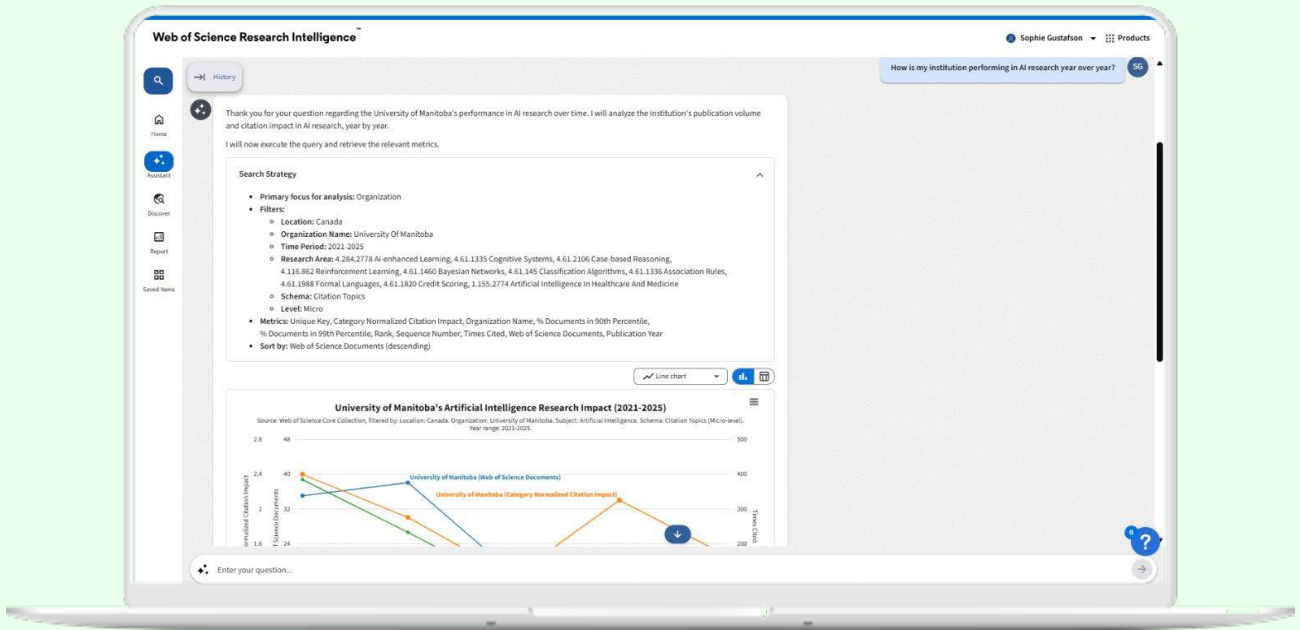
Web of Science Research Intelligence™

Sophie Gustafson Products

History

Home

Assistant

Discover

Report

Saved Items

How is my institution performing in AI research year over year? SG

Thank you for your question regarding the University of Manitoba's performance in AI research over time. I will analyze the institution's publication volume and citation impact in AI research, year by year.

I will now execute the query and retrieve the relevant metrics.

Search Strategy

- Primary focus for analysis: Organization
- Filters:
  - Location: Canada
  - Organization Name: University Of Manitoba
  - Time Period: 2021-2025
  - Research Area: 4.284.2778 Ai-enhanced Learning, 4.61.1335 Cognitive Systems, 4.61.2106 Case-based Reasoning, 4.116.862 Reinforcement Learning, 4.61.1460 Bayesian Networks, 4.61.145 Classification Algorithms, 4.61.1336 Association Rules, 4.61.1988 Formal Languages, 4.61.1820 Credit Scoring, 1.155.2774 Artificial Intelligence in Healthcare And Medicine
  - Schema: Citation Topics
  - Level: Micro
- Metrics: Unique Key, Category Normalized Citation Impact, Organization Name, % Documents in 90th Percentile, % Documents in 99th Percentile, Rank, Sequence Number, Times Cited, Web of Science Documents, Publication Year
- Sort by: Web of Science Documents (descending)

Line chart

University of Manitoba's Artificial Intelligence Research Impact (2021-2025)

Source: Web of Science Core Collection, filtered by: Location: Canada. Organization: University of Manitoba. Subject: Artificial Intelligence. Schema: Citation Topics (Micro-level). Year range: 2021-2025.

2.8 48 500
2.4 40 400
2 32 300
1.6 24 200

University of Manitoba (Web of Science Documents)
University of Manitoba (Category Normalized Citation Impact)

Normalized Citation Impact
f Science Documents
Times Cited

Enter your question...